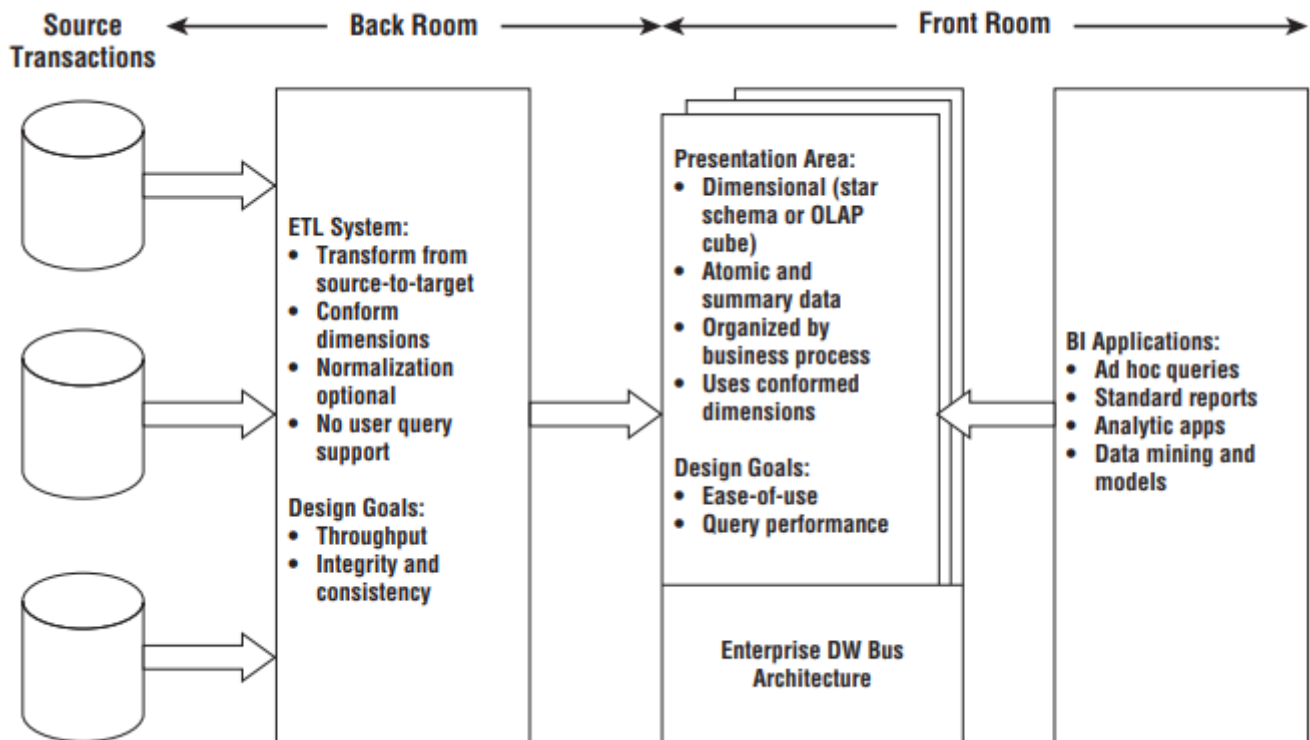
Source Transactions

Back Room

Front Room

ETL System:
• Transform from source-to-target
• Conform dimensions
• Normalization optional
• No user query support

Design Goals:
• Throughput
• Integrity and consistency

Presentation Area:
• Dimensional (star schema or OLAP cube)
• Atomic and summary data
• Organized by business process
• Uses conformed dimensions

Design Goals:
• Ease-of-use
• Query performance

Enterprise DW Bus Architecture

BI Applications:
• Ad hoc queries
• Standard reports
• Analytic apps
• Data mining and models